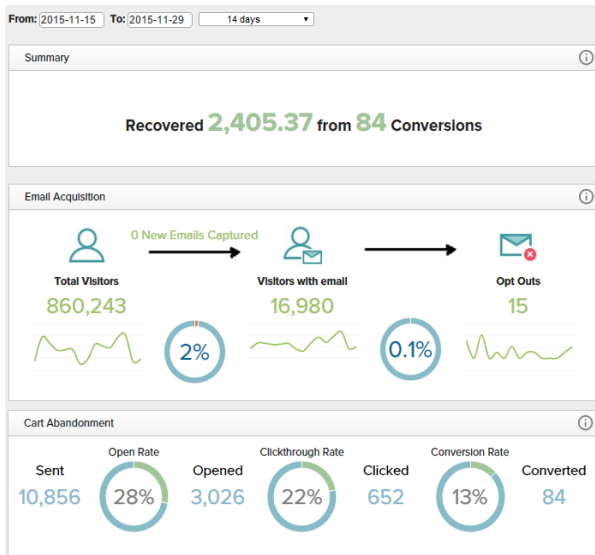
From: 2015-11-15 To: 2015-11-29 14 days

Summary

Recovered 2,405.37 from 84 Conversions

Email Acquisition

0 New Emails Captured

Total Visitors
860,243

2%

Visitors with email
16,980

0.1%

Opt Outs
15

Cart Abandonment

Sent
10,856

Open Rate
28%

Opened
3,026

Clickthrough Rate
22%

Clicked
652

Conversion Rate
13%

Converted
84